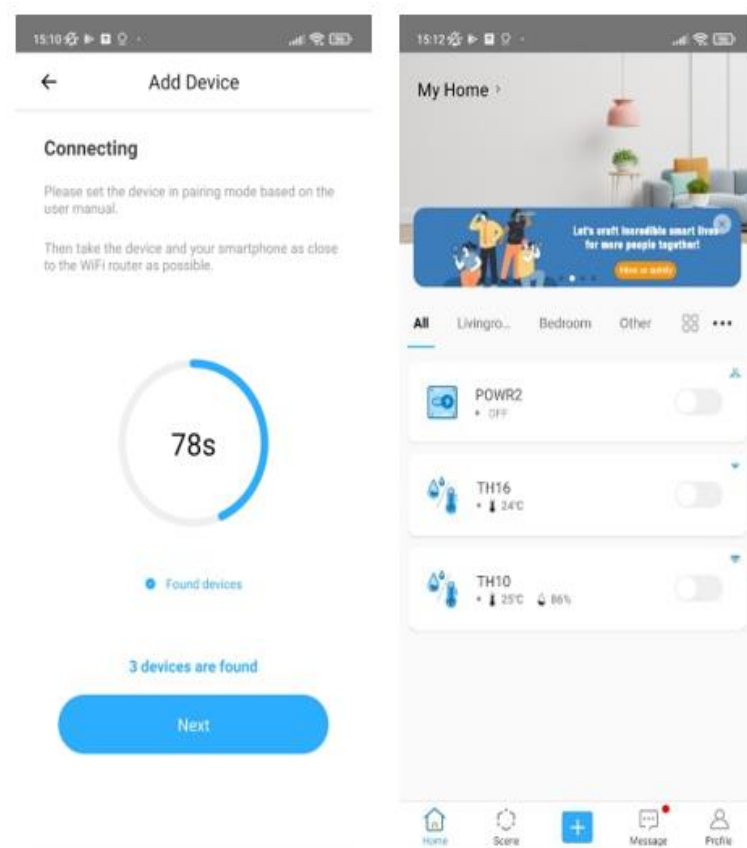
15:10

← Add Device

Connecting

Please set the device in pairing mode based on the user manual.

Then take the device and your smartphone as close to the WiFi router as possible.

78s

Found devices

3 devices are found

Next

15:12

My Home ›

Let's craft incredible smart lives for more people together!

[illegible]

All Livingro... Bedroom Other

POWR2
• OFF

TH16
• 24°C

TH10
• 25°C 86%

Home Scene Message Profile